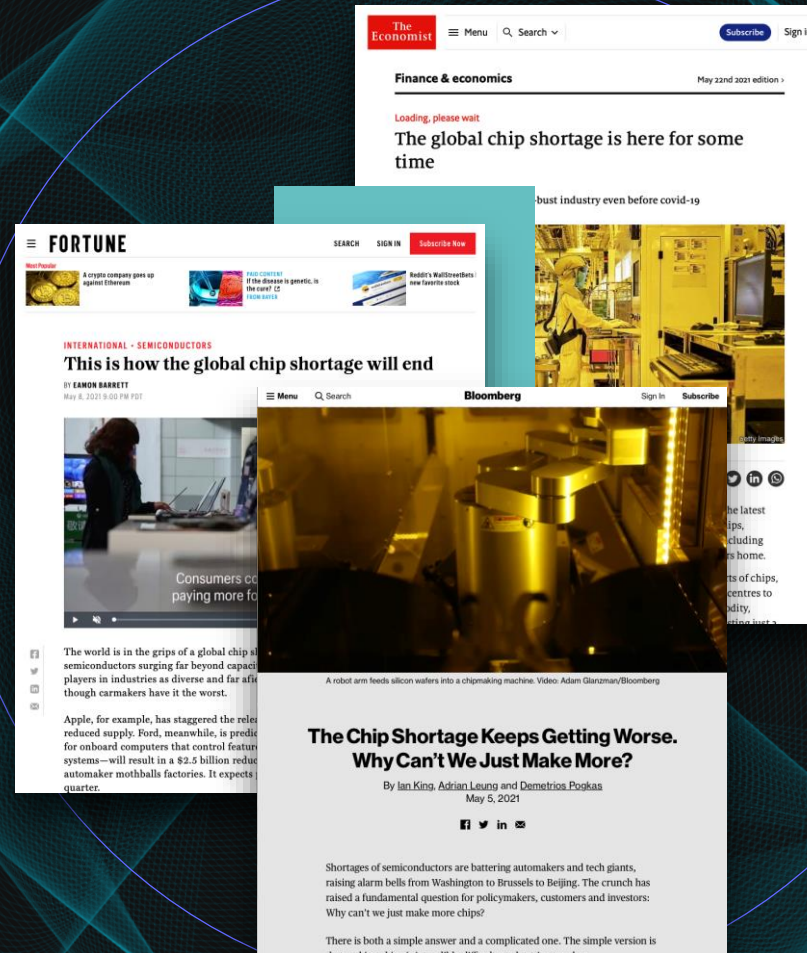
The Economist

Menu

Search

Subscribe

Sign i

Finance & economics

May 22nd 2021 edition ›

Loading, please wait

The global chip shortage is here for some time

-bust industry even before covid-19

Getty Images

the latest ips, cluding s home.

rts of chips, centres to odity,

FORTUNE

SEARCH

SIGN IN

Subscribe Now

Most Popular

A crypto company goes up against Ethereum

PAID CONTENT If the disease is genetic, is the cure? FROM BAYER

Reddit's WallStreetBets new favorite stock

INTERNATIONAL • SEMICONDUCTORS

This is how the global chip shortage will end

BY EAMON BARRETT

May 8, 2021 9:00 PM PDT

Consumers co paying more fo

The world is in the grips of a global chip s semiconductors surging far beyond capaci players in industries as diverse and far afi though carmakers have it the worst.

Apple, for example, has staggered the relea reduced supply. Ford, meanwhile, is predic for onboard computers that control feature systems—will result in a $2.5 billion reduc automaker mothballs factories. It expects quarter.

Menu

Search

Bloomberg

Sign In

Subscribe

A robot arm feeds silicon wafers into a chipmaking machine. Video: Adam Glanzman/Bloomberg

The Chip Shortage Keeps Getting Worse. Why Can't We Just Make More?

By Ian King, Adrian Leung and Demetrios Pogkas
May 5, 2021

Shortages of semiconductors are battering automakers and tech giants, raising alarm bells from Washington to Brussels to Beijing. The crunch has raised a fundamental question for policymakers, customers and investors: Why can't we just make more chips?

There is both a simple answer and a complicated one. The simple version is